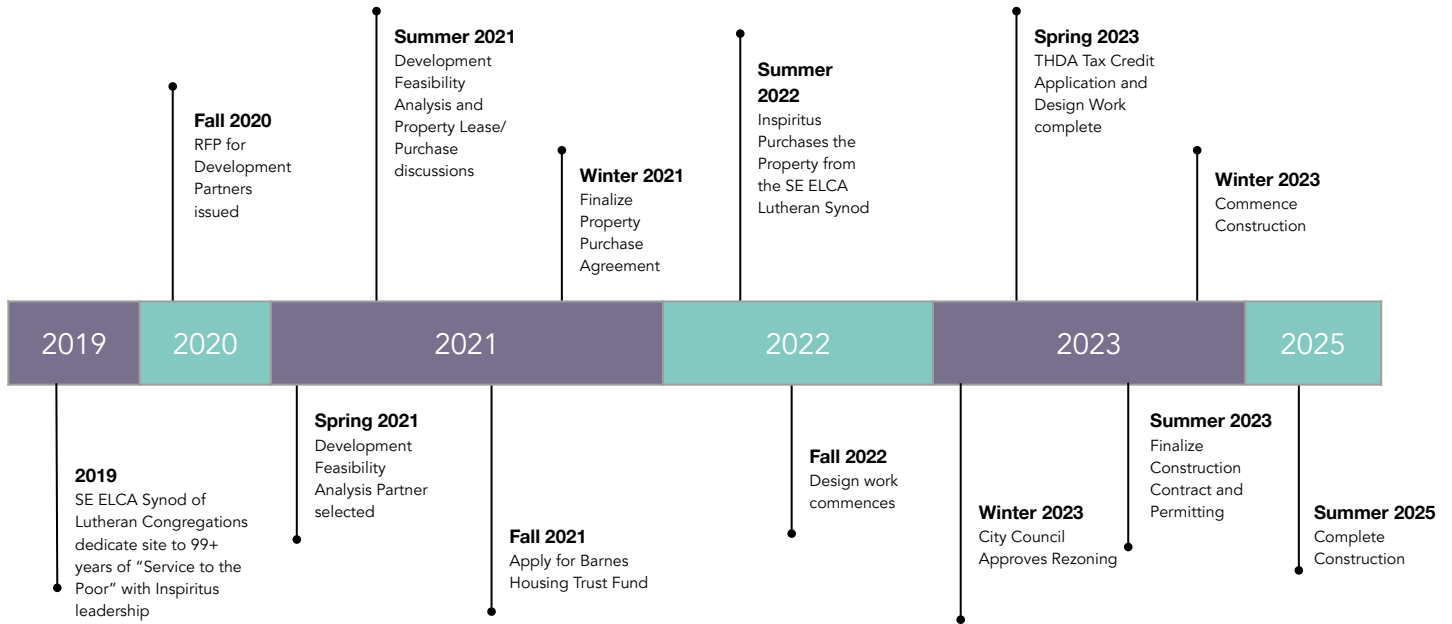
Summer 2021
Development Feasibility Analysis and Property Lease/ Purchase discussions

Fall 2020
RFP for Development Partners issued

Winter 2021
Finalize Property Purchase Agreement

Summer 2022
Inspiritus Purchases the Property from the SE ELCA Lutheran Synod

Spring 2023
THDA Tax Credit Application and Design Work complete

Winter 2023
Commence Construction

2019 | 2020 | 2021 | 2022 | 2023 | 2025

2019
SE ELCA Synod of Lutheran Congregations dedicate site to 99+ years of "Service to the Poor" with Inspiritus leadership

Spring 2021
Development Feasibility Analysis Partner selected

Fall 2021
Apply for Barnes Housing Trust Fund

Fall 2022
Design work commences

Winter 2023
City Council Approves Rezoning

Summer 2023
Finalize Construction Contract and Permitting

Summer 2025
Complete Construction